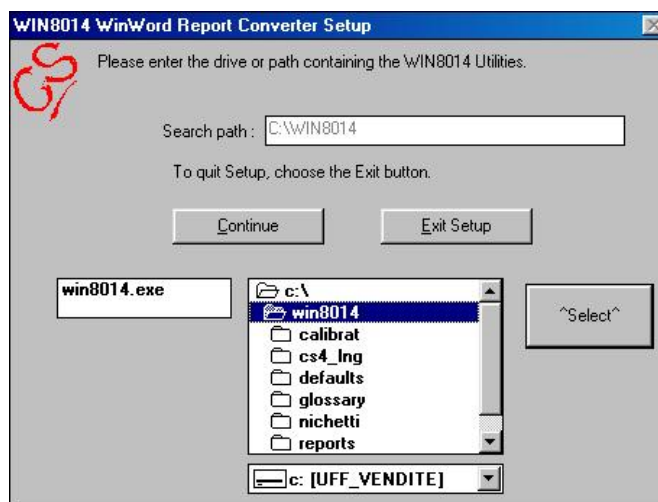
WIN8014 WinWord Report Converter Setup

Please enter the drive or path containing the WIN8014 Utilities.

Search path : C:\WIN8014

To quit Setup, choose the Exit button.

Continue

Exit Setup

win8014.exe

c:\
win8014
calibrat
cs4_lng
defaults
glossary
nichetti
reports

^Select^

c: [UFF_VENDITE]